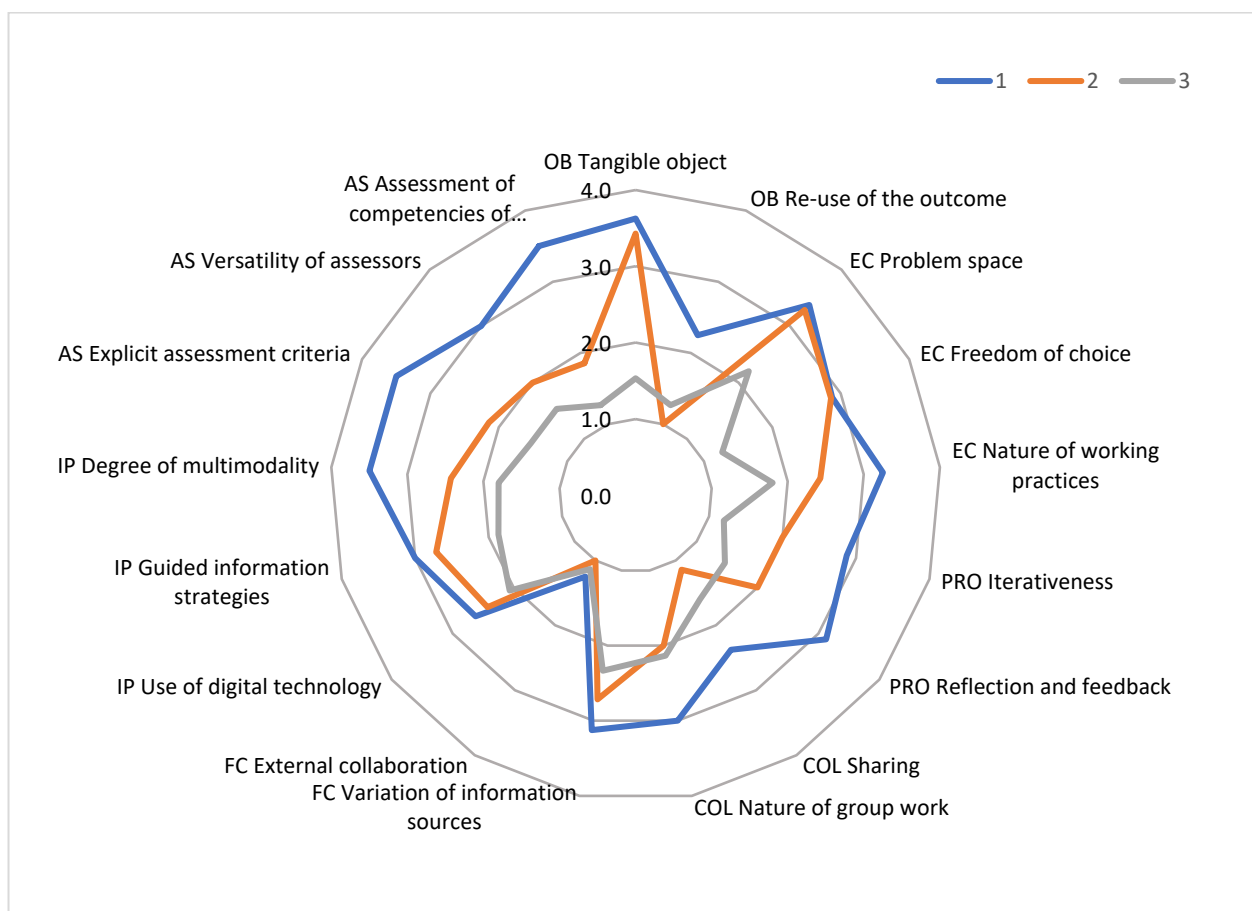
1
2
3

OB Tangible object
OB Re-use of the outcome
EC Problem space
EC Freedom of choice
EC Nature of working practices
PRO Iterativeness
PRO Reflection and feedback
COL Sharing
COL Nature of group work
FC Variation of information sources
FC External collaboration
IP Use of digital technology
IP Guided information strategies
IP Degree of multimodality
AS Explicit assessment criteria
AS Versatility of assessors
AS Assessment of competencies of...

4.0
3.0
2.0
1.0
0.0